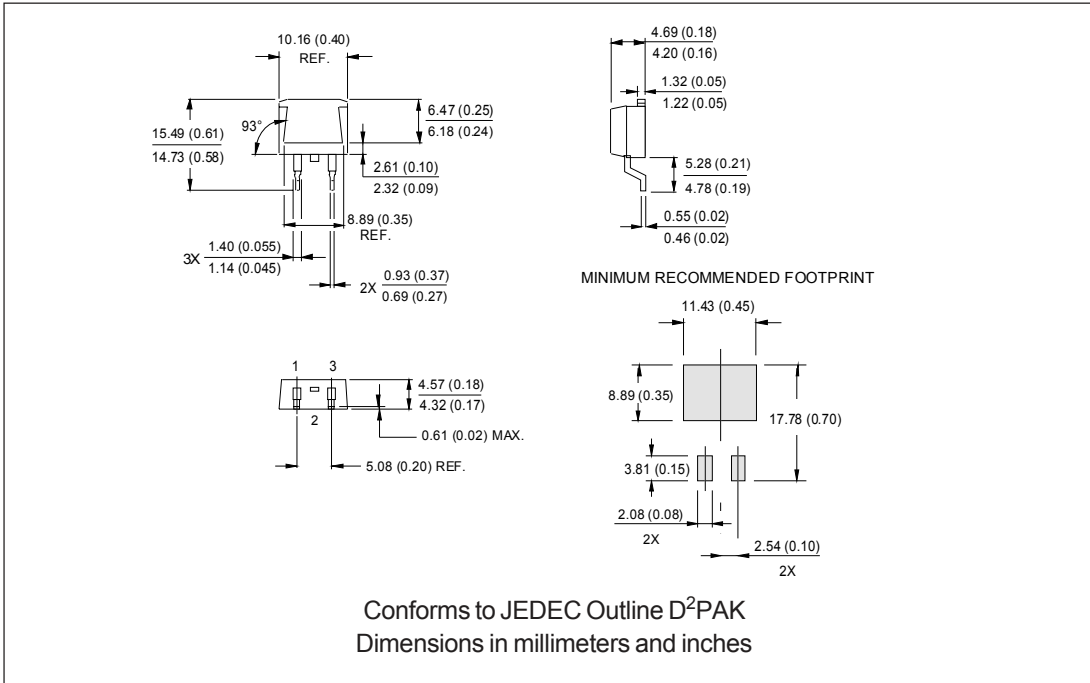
10.16 (0.40)
REF.

93°

15.49 (0.61)
14.73 (0.58)

6.47 (0.25)
6.18 (0.24)

2.61 (0.10)
2.32 (0.09)

8.89 (0.35)
REF.

3X 1.40 (0.055)
1.14 (0.045)

2X 0.93 (0.37)
0.69 (0.27)

4.69 (0.18)
4.20 (0.16)

1.32 (0.05)
1.22 (0.05)

5.28 (0.21)
4.78 (0.19)

0.55 (0.02)
0.46 (0.02)

MINIMUM RECOMMENDED FOOTPRINT

11.43 (0.45)

1 3

2

4.57 (0.18)
4.32 (0.17)

0.61 (0.02) MAX.

5.08 (0.20) REF.

8.89 (0.35)

17.78 (0.70)

3.81 (0.15)

2.08 (0.08)
2X

2.54 (0.10)
2X

Conforms to JEDEC Outline D$^2$PAK
Dimensions in millimeters and inches